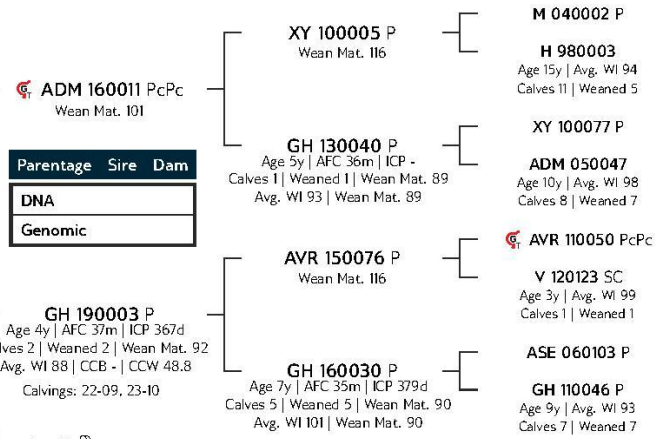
ADM 160011 PcPc
Wean Mat. 101

| Parentage | Sire | Dam |
|---|---|---|
| DNA | | |
| Genomic | | |

GH 190003 P
Age 4y | AFC 37m | ICP 367d
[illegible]ves 2 | Weaned 2 | Wean Mat. 92
Avg. WI 88 | CCB - | CCW 48.8

Calvings: 22-09, 23-10

XY 100005 P
Wean Mat. 116

GH 130040 P
Age 5y | AFC 36m | ICP -
Calves 1 | Weaned 1 | Wean Mat. 89
Avg. WI 93 | Wean Mat. 89

AVR 150076 P
Wean Mat. 116

GH 160030 P
Age 7y | AFC 35m | ICP 379d
Calves 5 | Weaned 5 | Wean Mat. 90
Avg. WI 101 | Wean Mat. 90

M 040002 P

H 980003
Age 15y | Avg. WI 94
Calves 11 | Weaned 5

XY 100077 P

ADM 050047
Age 10y | Avg. WI 98
Calves 8 | Weaned 7

AVR 110050 PcPc

V 120123 SC
Age 3y | Avg. WI 99
Calves 1 | Weaned 1

ASE 060103 P

GH 110046 P
Age 9y | Avg. WI 93
Calves 7 | Weaned 7